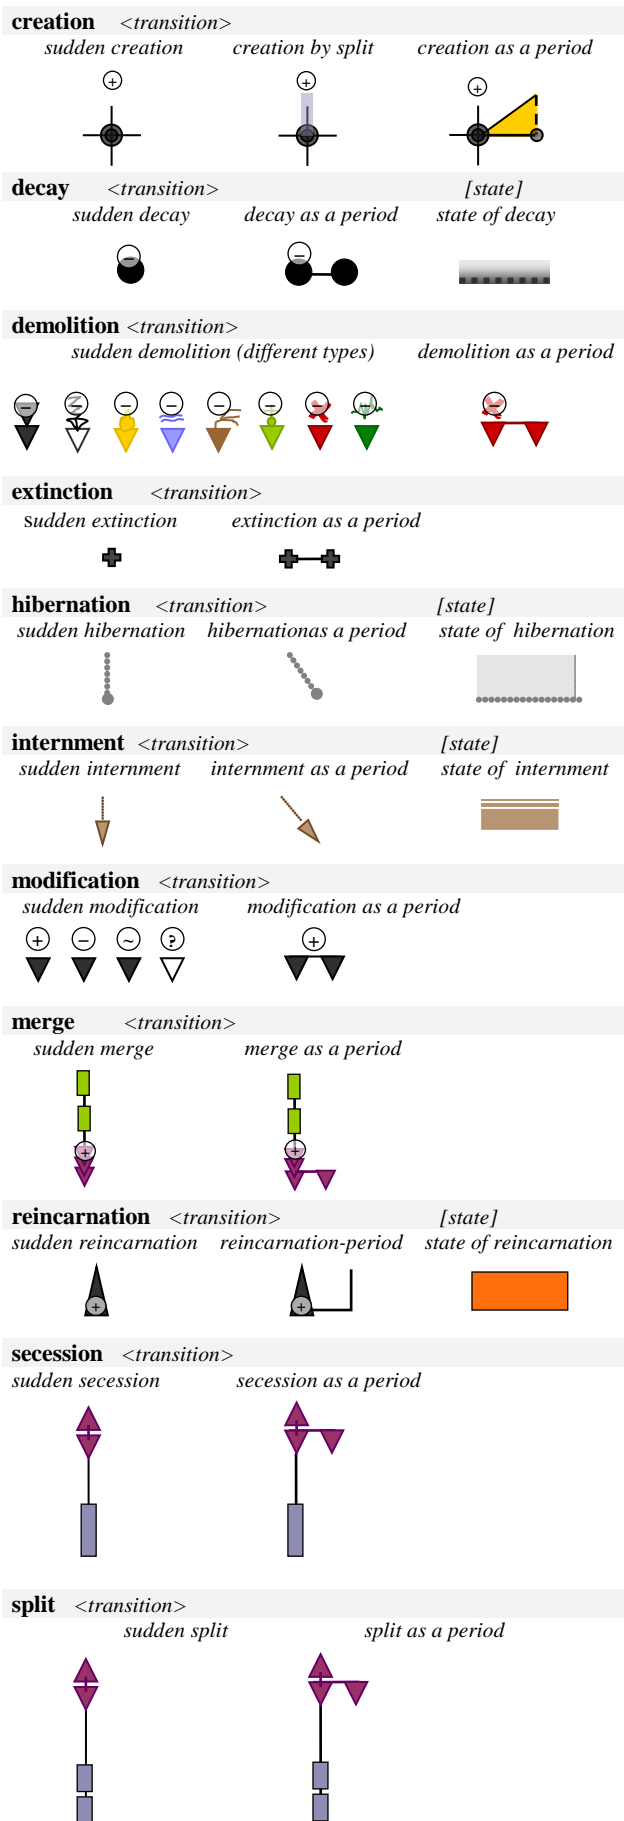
**creation** <transition>

sudden creation    creation by split    creation as a period

**decay** <transition>    [state]

sudden decay    decay as a period    state of decay

**demolition** <transition>

sudden demolition (different types)    demolition as a period

**extinction** <transition>

Sudden extinction    extinction as a period

**hibernation** <transition>    [state]

sudden hibernation    hibernationas a period    state of hibernation

**internment** <transition>    [state]

sudden internment    internment as a period    state of internment

**modification** <transition>

sudden modification    modification as a period

**merge** <transition>

sudden merge    merge as a period

**reincarnation** <transition>    [state]

sudden reincarnation    reincarnation-period    state of reincarnation

**secession** <transition>

sudden secession    secession as a period

**split** <transition>

sudden split    split as a period